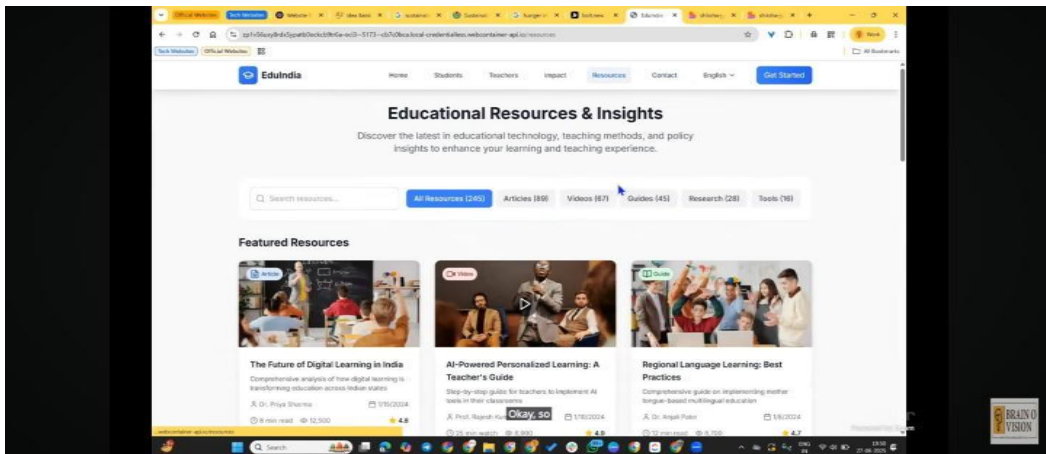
EduIndia

Home Students Teachers Impact Resources Contact English Get Started

Educational Resources & Insights

Discover the latest in educational technology, teaching methods, and policy insights to enhance your learning and teaching experience.

Search resources...

All Resources (245) Articles (89) Videos (67) Guides (45) Research (28) Tools (16)

Featured Resources

Article

The Future of Digital Learning in India

Comprehensive analysis of how digital learning is transforming education across Indian states

Dr. Priya Sharma 1/15/2024

8 min read 12,500 4.8

Video

AI-Powered Personalized Learning: A Teacher's Guide

Step-by-step guide for teachers to implement AI tools in their classrooms

Prof. Rajesh Ku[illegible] 1/10/2024

25 min watch 8,900 4.9

Okay, so

Guide

Regional Language Learning: Best Practices

Comprehensive guide on implementing mother tongue-based multilingual education

Dr. Anjali Patel 1/8/2024

12 min read 6,700 4.7

BRAIN O VISION

Search

ENG IN